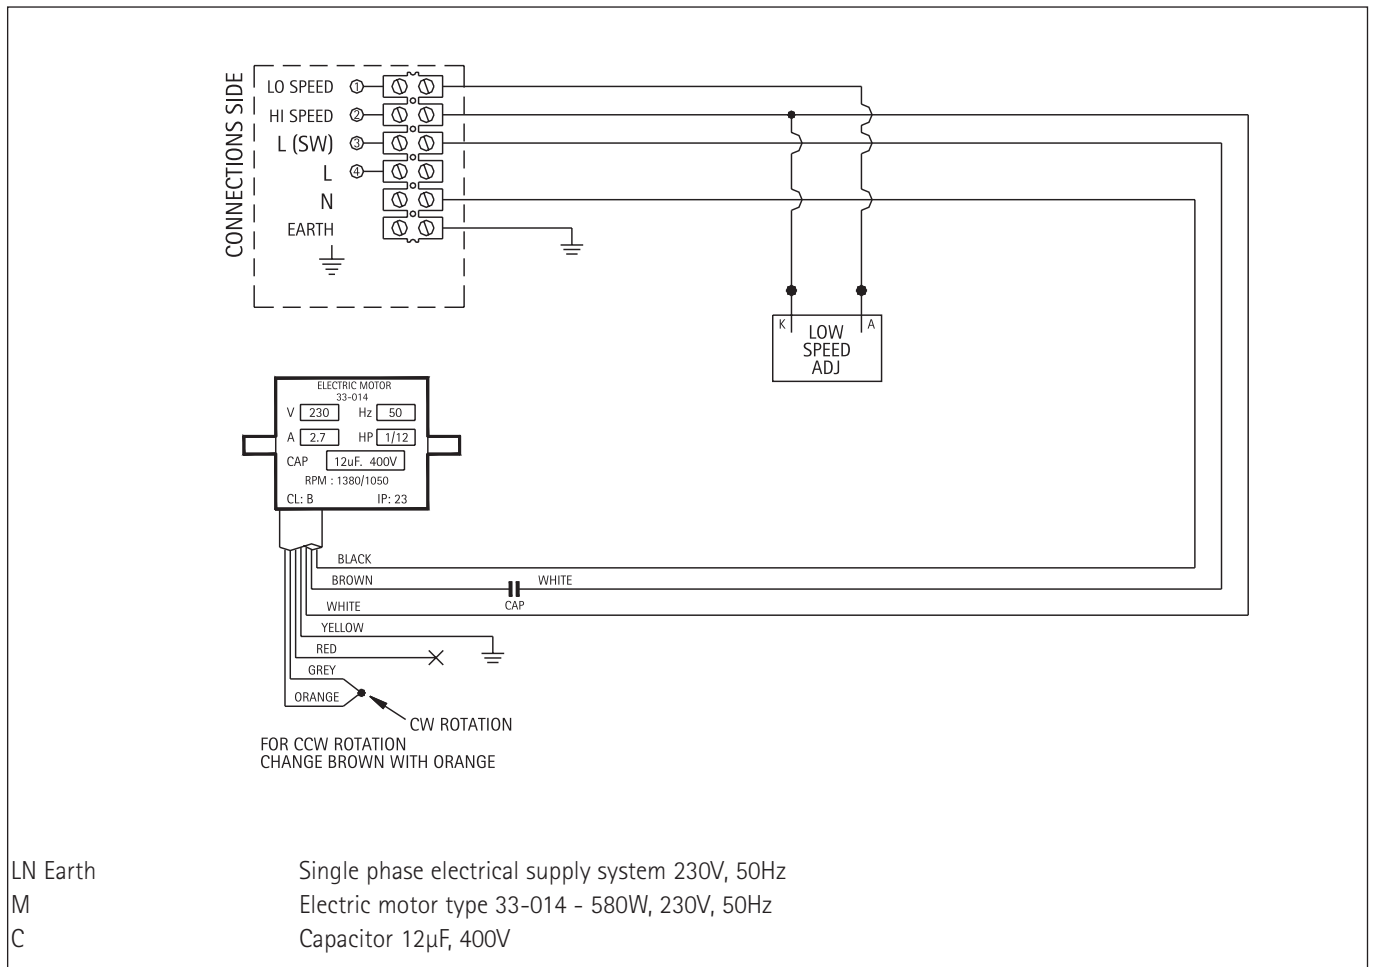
CONNECTIONS SIDE
LO SPEED ①
HI SPEED ②
L (SW) ③
L ④
N
EARTH

K LOW SPEED ADJ A

ELECTRIC MOTOR
33-014
V 230 Hz 50
A 2.7 HP 1/12
CAP 12uF. 400V
RPM : 1380/1050
CL: B IP: 23

BLACK
BROWN
WHITE
CAP
WHITE
YELLOW
RED
GREY
ORANGE
CW ROTATION
FOR CCW ROTATION
CHANGE BROWN WITH ORANGE

| | |
|---|---|
| LN Earth | Single phase electrical supply system 230V, 50Hz |
| M | Electric motor type 33-014 - 580W, 230V, 50Hz |
| C | Capacitor 12µF, 400V |